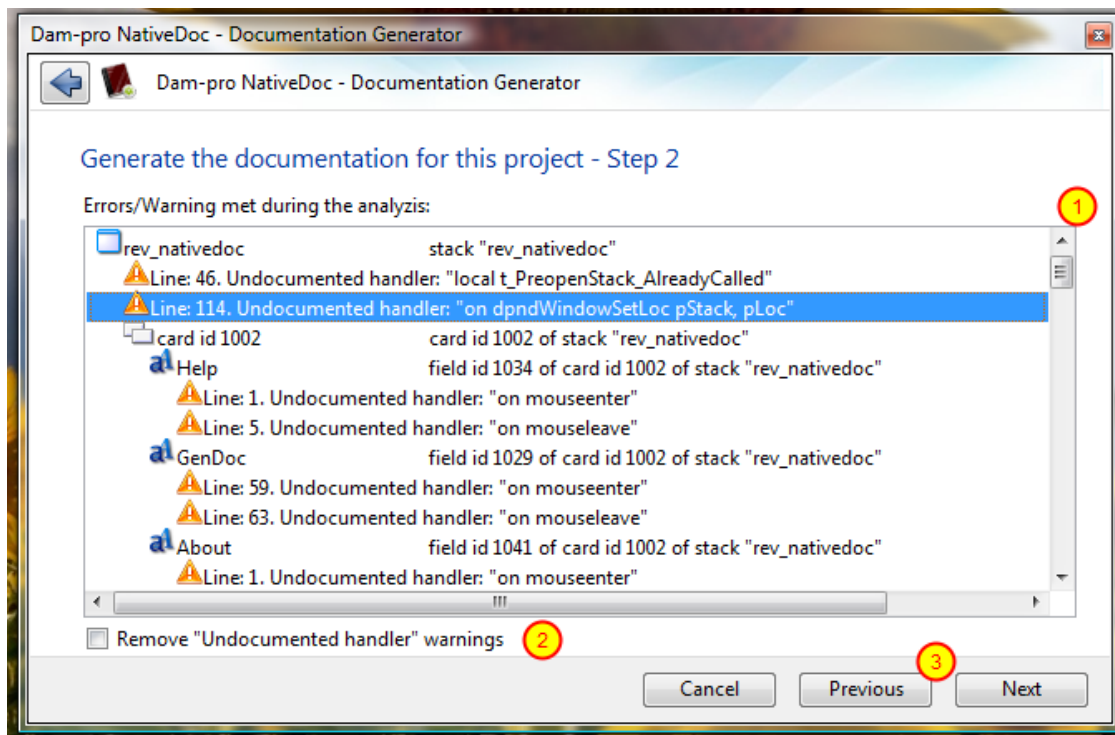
Dam-pro NativeDoc - Documentation Generator

Dam-pro NativeDoc - Documentation Generator

Generate the documentation for this project - Step 2

Errors/Warning met during the analyzis:

1

| | |
|---|---|
| rev_nativedoc | stack "rev_nativedoc" |
| Line: 46. Undocumented handler: "local t_PreopenStack_AlreadyCalled" | |
| Line: 114. Undocumented handler: "on dpndWindowSetLoc pStack, pLoc" | |
| card id 1002 | card id 1002 of stack "rev_nativedoc" |
| Help | field id 1034 of card id 1002 of stack "rev_nativedoc" |
| Line: 1. Undocumented handler: "on mouseenter" | |
| Line: 5. Undocumented handler: "on mouseleave" | |
| GenDoc | field id 1029 of card id 1002 of stack "rev_nativedoc" |
| Line: 59. Undocumented handler: "on mouseenter" | |
| Line: 63. Undocumented handler: "on mouseleave" | |
| About | field id 1041 of card id 1002 of stack "rev_nativedoc" |
| Line: 1. Undocumented handler: "on mouseenter" | |

Remove "Undocumented handler" warnings

2

3

Cancel

Previous

Next